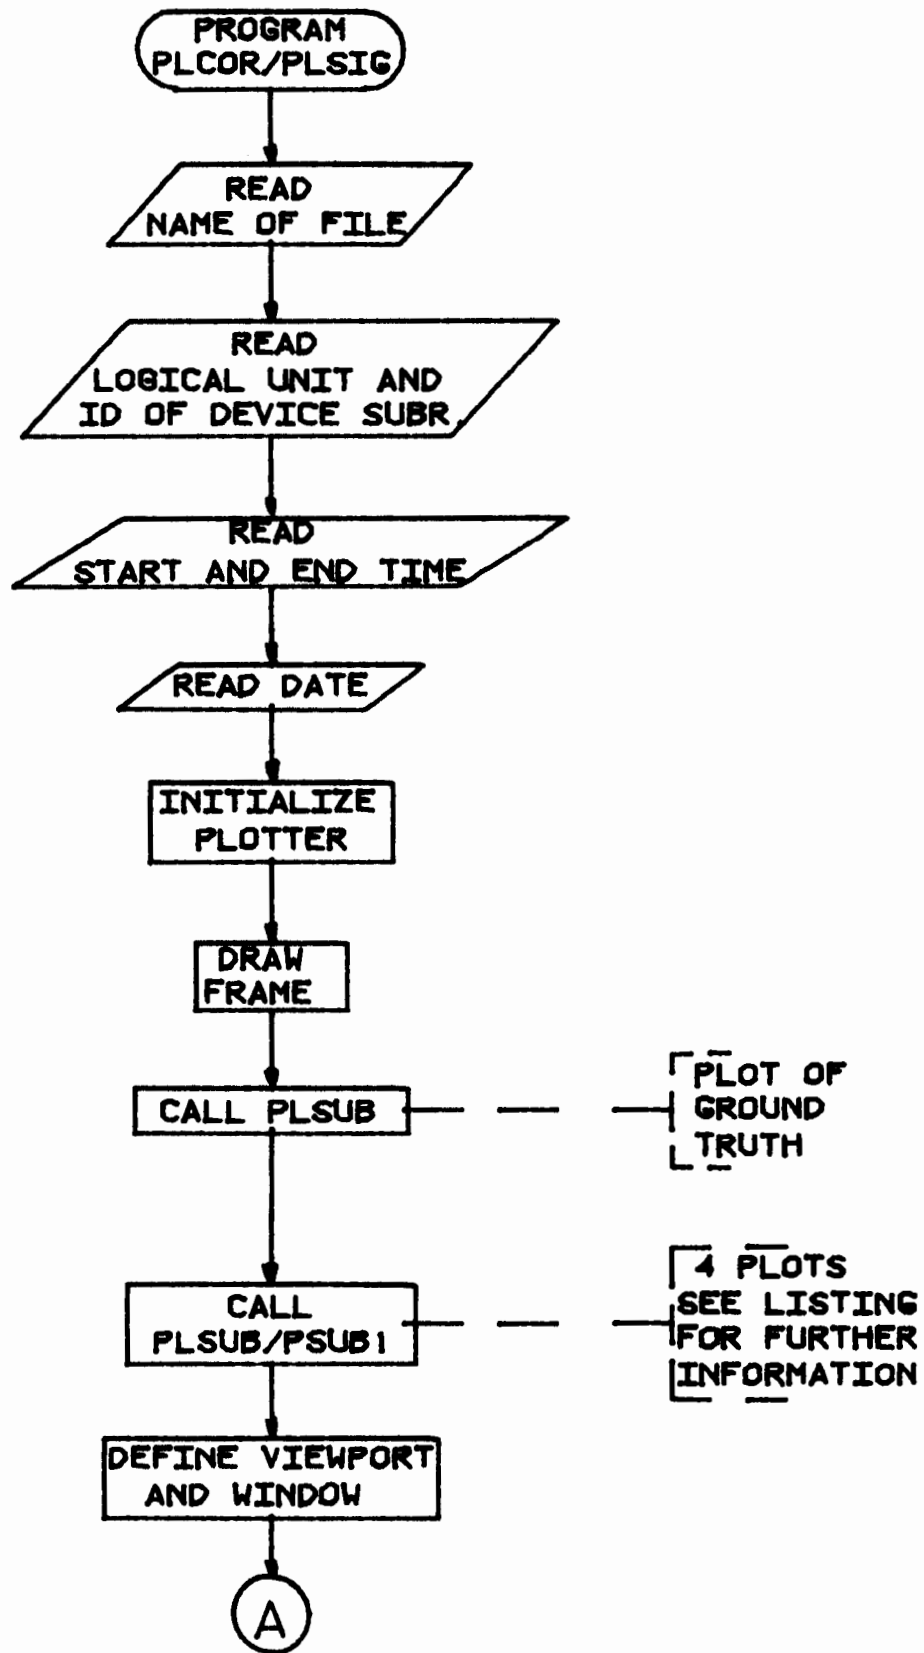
PROGRAM PLCOR/PLSIG

READ NAME OF FILE

READ LOGICAL UNIT AND ID OF DEVICE SUBR

READ START AND END TIME

READ DATE

INITIALIZE PLOTTER

DRAW FRAME

CALL PLSUB

PLOT OF GROUND TRUTH

CALL PLSUB/PSUB1

4 PLOTS SEE LISTING FOR FURTHER INFORMATION

DEFINE VIEWPORT AND WINDOW

A